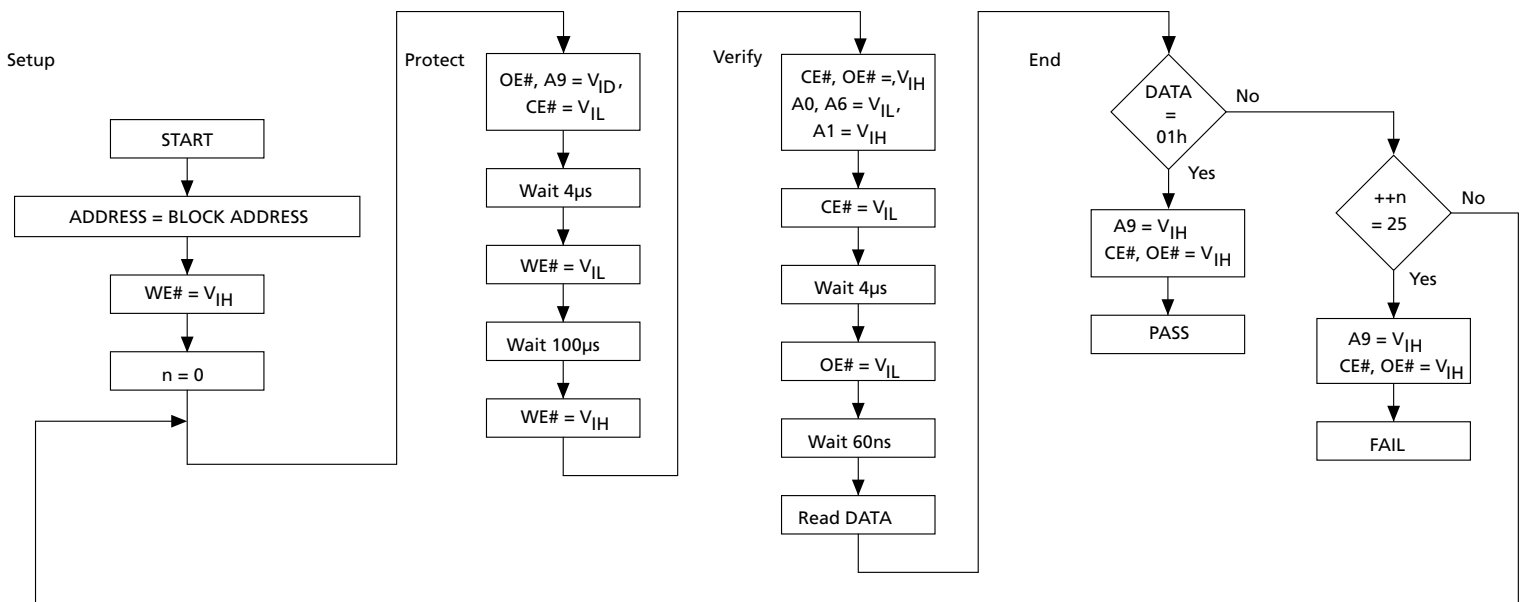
Setup

START

ADDRESS = BLOCK ADDRESS

WE# = $V_{IH}$

n = 0

Protect

OE#, A9 = $V_{ID}$, CE# = $V_{IL}$

Wait 4μs

WE# = $V_{IL}$

Wait 100μs

WE# = $V_{IH}$

Verify

CE#, OE# =,$V_{IH}$ A0, A6 = $V_{IL}$, A1 = $V_{IH}$

CE# = $V_{IL}$

Wait 4μs

OE# = $V_{IL}$

Wait 60ns

Read DATA

End

DATA = 01h

No

Yes

A9 = $V_{IH}$ CE#, OE# = $V_{IH}$

PASS

++n = 25

No

Yes

A9 = $V_{IH}$ CE#, OE# = $V_{IH}$

FAIL